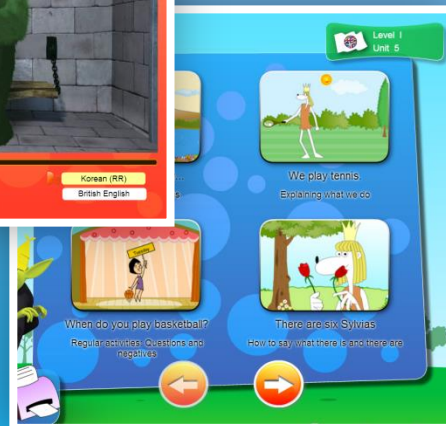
Korean (RR)
British English

Level 1
Unit 5

We play tennis
Explaining what we do

Tuesday

When do you play basketball?
Regular activities. Questions and negatives

There are six Sylvias
How to say what there is and there are